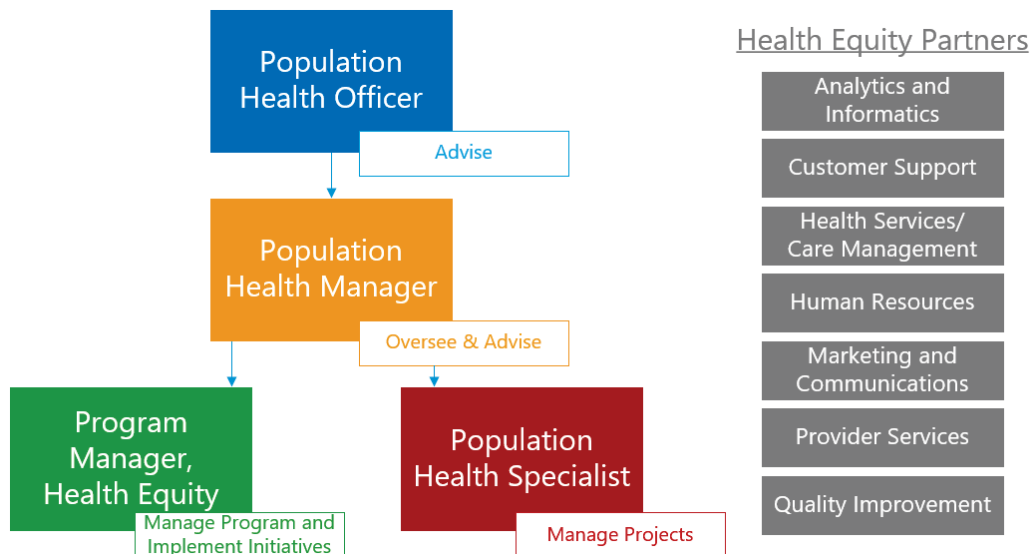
Population Health Officer

Advise

Population Health Manager

Oversee & Advise

Program Manager, Health Equity

Manage Program and Implement Initiatives

Population Health Specialist

Manage Projects

Health Equity Partners

Analytics and Informatics

Customer Support

Health Services/ Care Management

Human Resources

Marketing and Communications

Provider Services

Quality Improvement